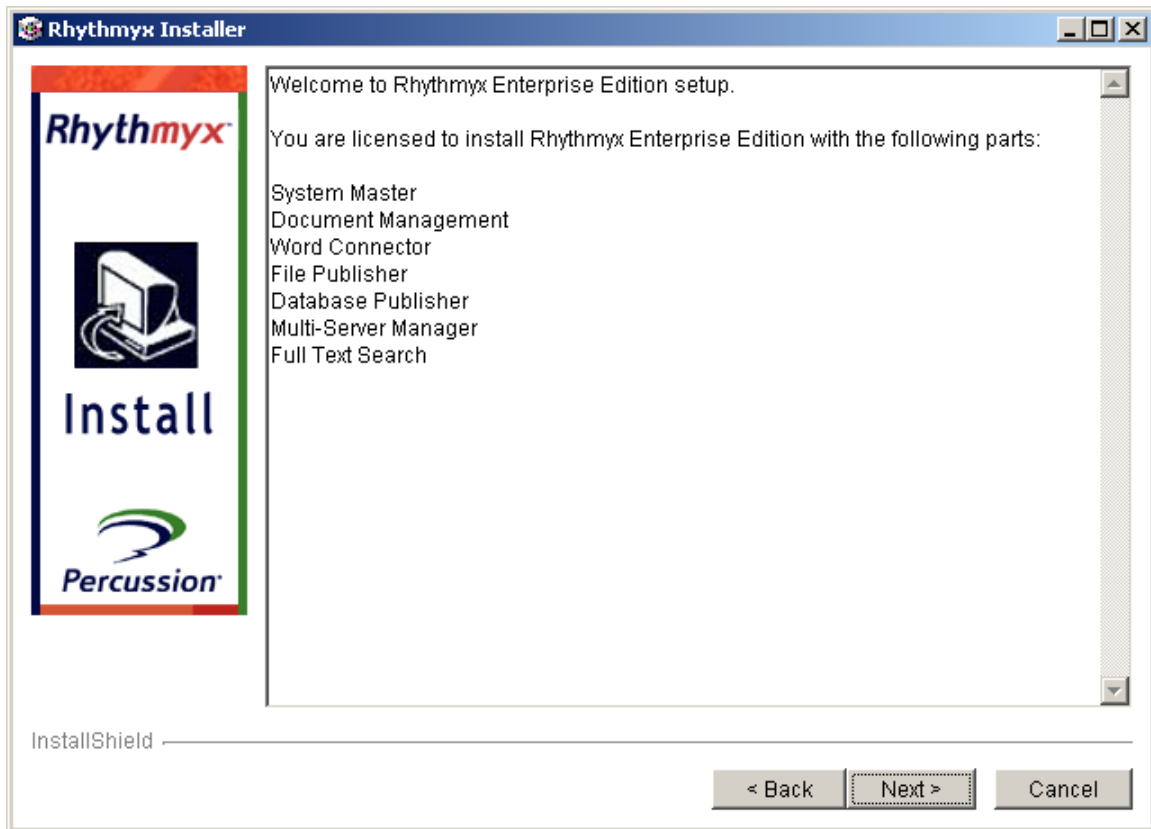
Rhythmyx Installer

Rhythmyx

Install

Percussion

Welcome to Rhythmyx Enterprise Edition setup.

You are licensed to install Rhythmyx Enterprise Edition with the following parts:

System Master
Document Management
Word Connector
File Publisher
Database Publisher
Multi-Server Manager
Full Text Search

InstallShield

< Back
Next >
Cancel